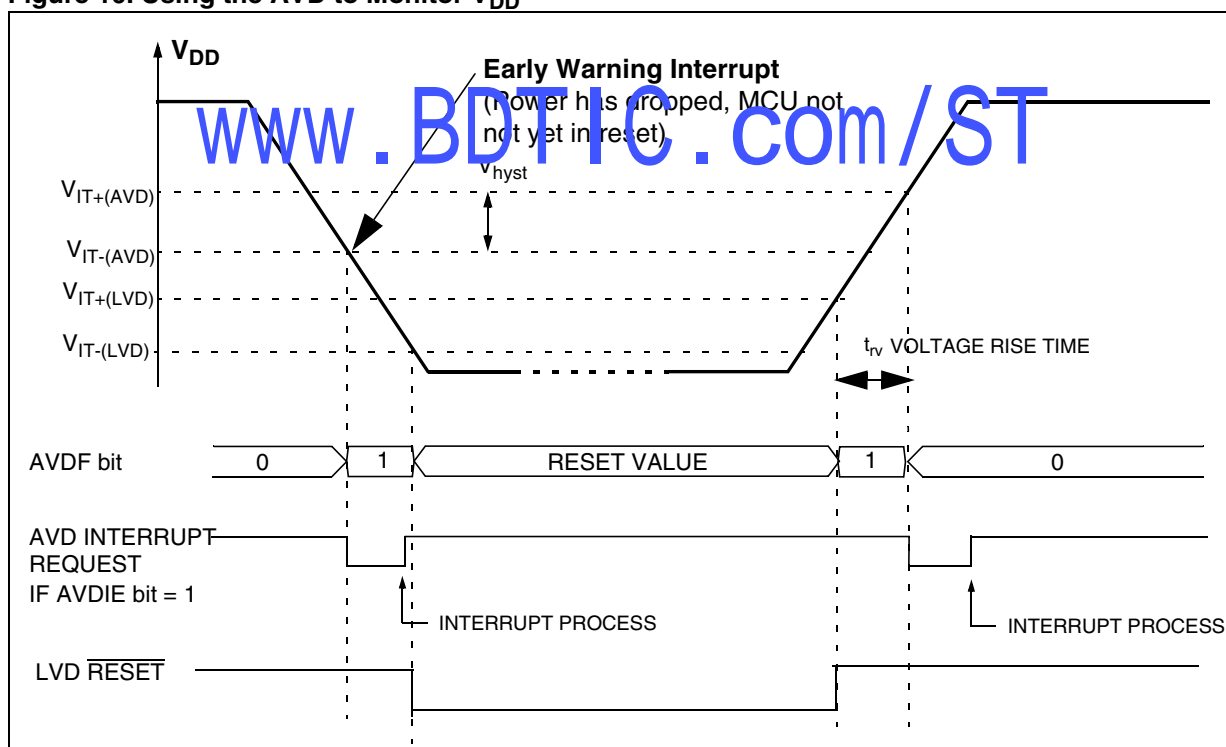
Figure 15. Using the AVD to Monitor $V_{DD}$

$V_{DD}$

Early Warning Interrupt
(Power has dropped, MCU not not yet in reset)

www.BDTIC.com/ST

$V_{hyst}$

$V_{IT+(AVD)}$
$V_{IT-(AVD)}$
$V_{IT+(LVD)}$
$V_{IT-(LVD)}$

$t_{rv}$ VOLTAGE RISE TIME

AVDF bit
0
1
RESET VALUE
1
0

AVD INTERRUPT REQUEST IF AVDIE bit = 1

INTERRUPT PROCESS

INTERRUPT PROCESS

LVD $\overline{RESET}$